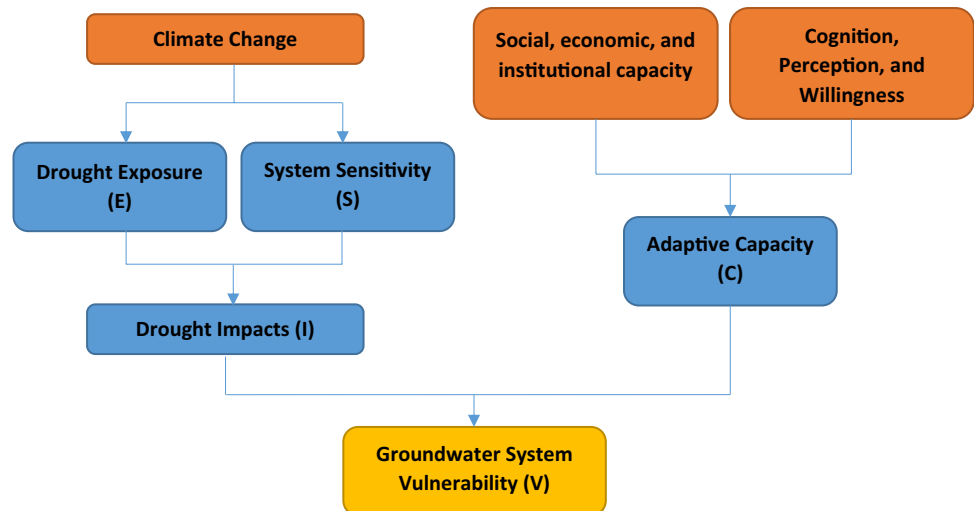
Climate Change

Social, economic, and institutional capacity

Cognition, Perception, and Willingness

Drought Exposure (E)

System Sensitivity (S)

Adaptive Capacity (C)

Drought Impacts (I)

Groundwater System Vulnerability (V)